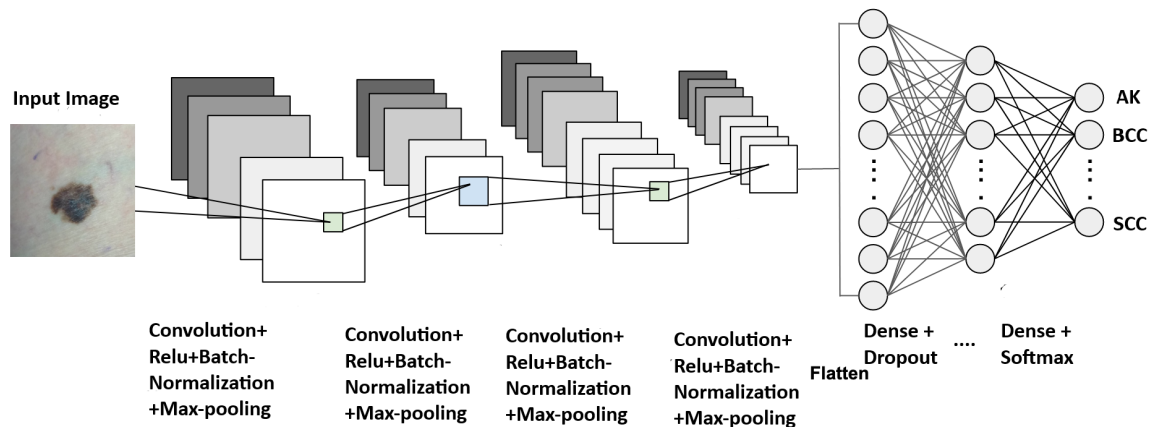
Input Image

AK
BCC
SCC

Convolution+ Relu+Batch-Normalization +Max-pooling

Convolution+ Relu+Batch-Normalization +Max-pooling

Convolution+ Relu+Batch-Normalization +Max-pooling

Convolution+ Relu+Batch-Normalization +Max-pooling

Flatten

Dense + Dropout

....

Dense + Softmax